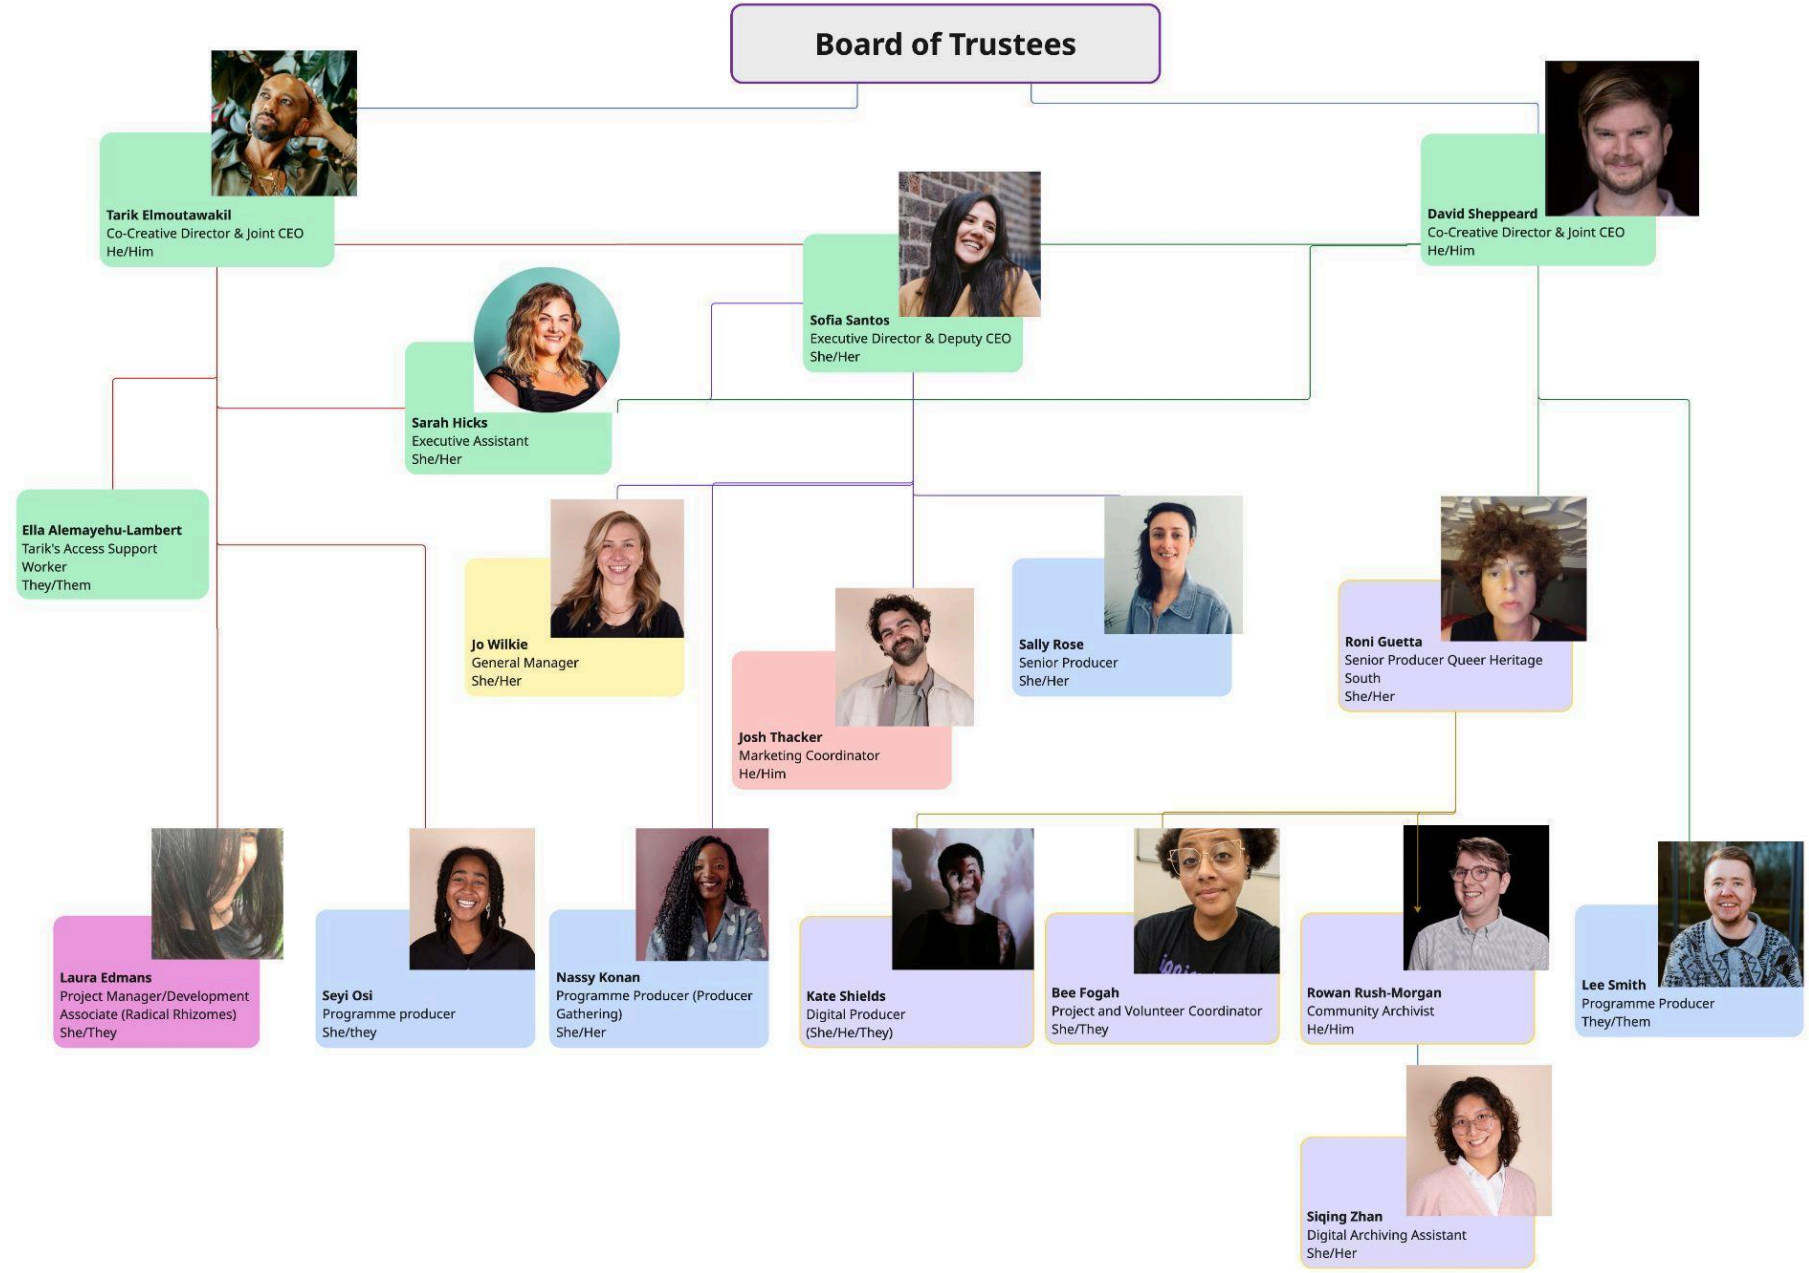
Board of Trustees

Tarik Elmoutawakil
Co-Creative Director & Joint CEO
He/Him

David Sheppeard
Co-Creative Director & Joint CEO
He/Him

Sofia Santos
Executive Director & Deputy CEO
She/Her

Sarah Hicks
Executive Assistant
She/Her

Ella Alemayehu-Lambert
Tarik's Access Support Worker
They/Them

Jo Wilkie
General Manager
She/Her

Josh Thacker
Marketing Coordinator
He/Him

Sally Rose
Senior Producer
She/Her

Roni Guetta
Senior Producer Queer Heritage South
She/Her

Laura Edmans
Project Manager/Development Associate (Radical Rhizomes)
She/They

Seyi Osi
Programme producer
She/they

Nassy Konan
Programme Producer (Producer Gathering)
She/Her

Kate Shields
Digital Producer
(She/He/They)

Bee Fogah
Project and Volunteer Coordinator
She/They

Rowan Rush-Morgan
Community Archivist
He/Him

Lee Smith
Programme Producer
They/Them

Siqing Zhan
Digital Archiving Assistant
She/Her